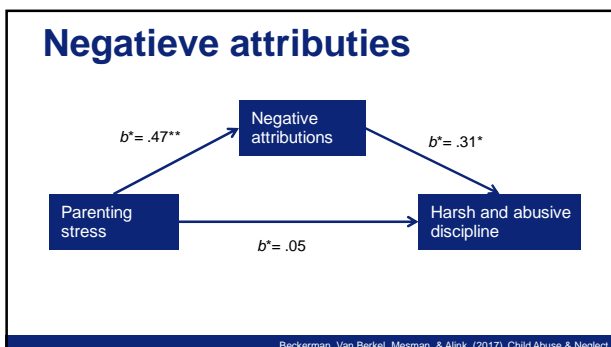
Negatieve attributies

Negative attributions

$b^*= .47^{**}$

$b^*= .31^*$

Parenting stress

Harsh and abusive discipline

$b^*= .05$

Beckerman, Van Berkel, Mesman, & Alink, (2017). Child Abuse & Neglect